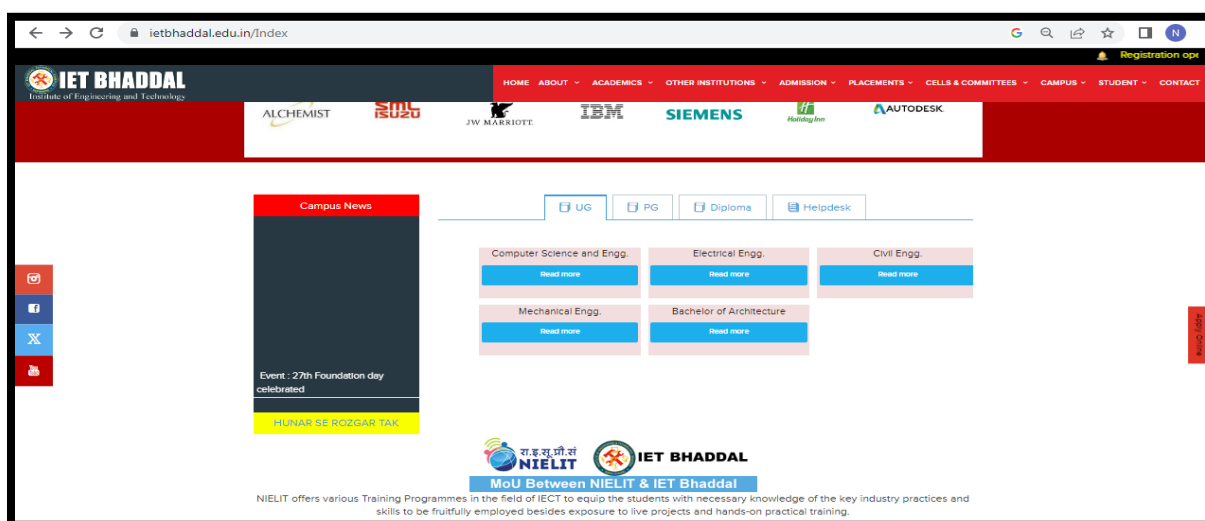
ietbhaddal.edu.in/Index

N

Registration ope

IET BHADDAL
Institute of Engineering and Technology

HOME ABOUT ACADEMICS OTHER INSTITUTIONS ADMISSION PLACEMENTS CELLS & COMMITTEES CAMPUS STUDENT CONTACT

ALCHEMIST SML ISUZU JW MARRIOTT IBM SIEMENS Holiday Inn AUTODESK

Campus News

Event : 27th Foundation day celebrated

HUNAR SE ROZGAR TAK

UG PG Diploma Helpdesk

Computer Science and Engg.
Read more

Electrical Engg.
Read more

Civil Engg.
Read more

Mechanical Engg.
Read more

Bachelor of Architecture
Read more

Apply Online

रा.इ.सू.प्रौ.सं NIELIT
IET BHADDAL

MoU Between NIELIT & IET Bhaddal

NIELIT offers various Training Programmes in the field of IECT to equip the students with necessary knowledge of the key industry practices and skills to be fruitfully employed besides exposure to live projects and hands-on practical training.